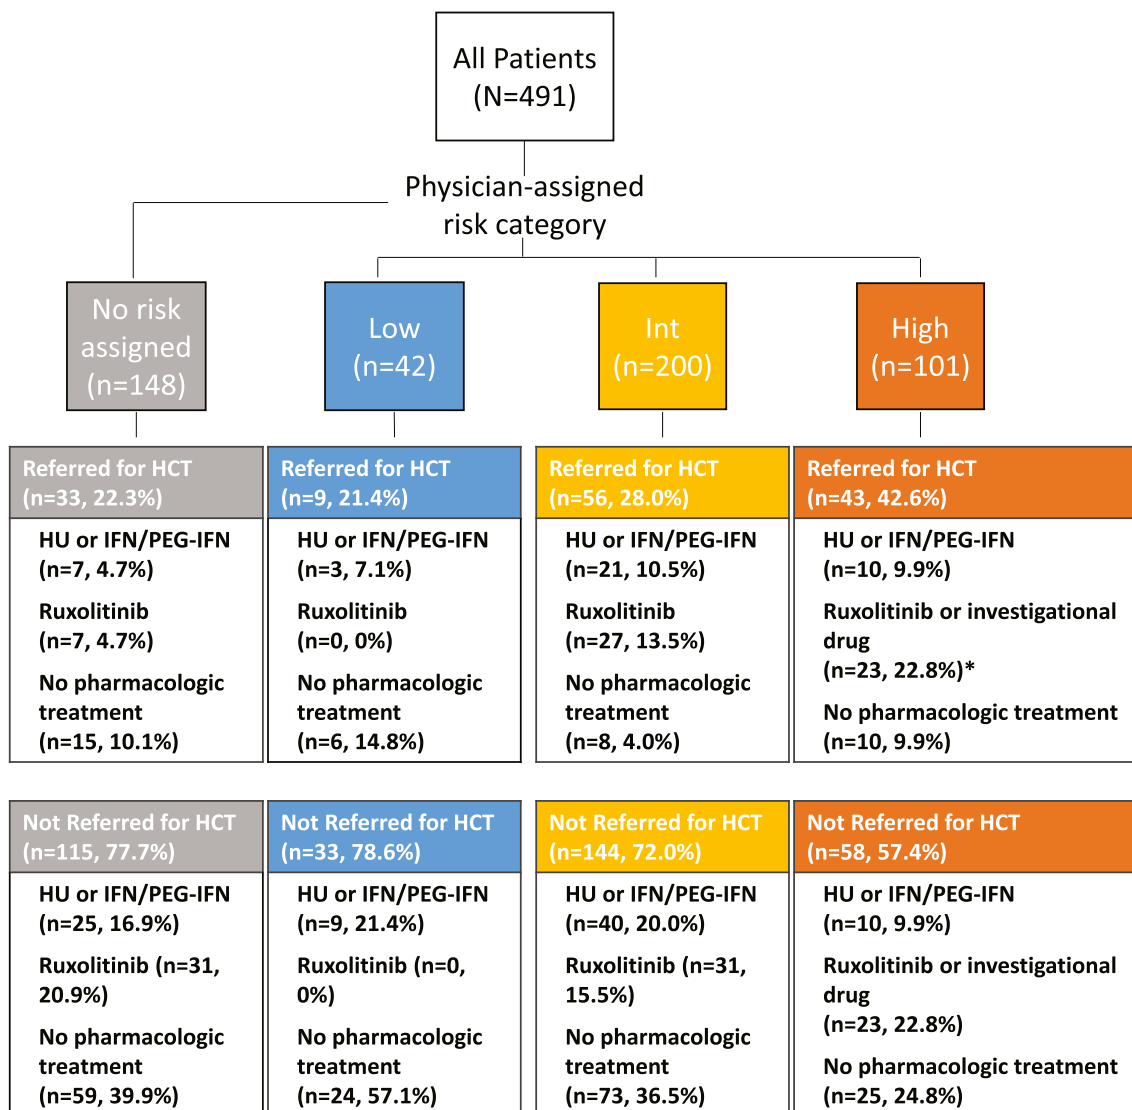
All Patients
(N=491)

Physician-assigned risk category

No risk assigned
(n=148)

Low
(n=42)

Int
(n=200)

High
(n=101)

Referred for HCT
(n=33, 22.3%)

HU or IFN/PEG-IFN
(n=7, 4.7%)

Ruxolitinib
(n=7, 4.7%)

No pharmacologic treatment
(n=15, 10.1%)

Referred for HCT
(n=9, 21.4%)

HU or IFN/PEG-IFN
(n=3, 7.1%)

Ruxolitinib
(n=0, 0%)

No pharmacologic treatment
(n=6, 14.8%)

Referred for HCT
(n=56, 28.0%)

HU or IFN/PEG-IFN
(n=21, 10.5%)

Ruxolitinib
(n=27, 13.5%)

No pharmacologic treatment
(n=8, 4.0%)

Referred for HCT
(n=43, 42.6%)

HU or IFN/PEG-IFN
(n=10, 9.9%)

Ruxolitinib or investigational drug
(n=23, 22.8%)*

No pharmacologic treatment
(n=10, 9.9%)

Not Referred for HCT
(n=115, 77.7%)

HU or IFN/PEG-IFN
(n=25, 16.9%)

Ruxolitinib (n=31, 20.9%)

No pharmacologic treatment
(n=59, 39.9%)

Not Referred for HCT
(n=33, 78.6%)

HU or IFN/PEG-IFN
(n=9, 21.4%)

Ruxolitinib (n=0, 0%)

No pharmacologic treatment
(n=24, 57.1%)

Not Referred for HCT
(n=144, 72.0%)

HU or IFN/PEG-IFN
(n=40, 20.0%)

Ruxolitinib (n=31, 15.5%)

No pharmacologic treatment
(n=73, 36.5%)

Not Referred for HCT
(n=58, 57.4%)

HU or IFN/PEG-IFN
(n=10, 9.9%)

Ruxolitinib or investigational drug
(n=23, 22.8%)

No pharmacologic treatment
(n=25, 24.8%)